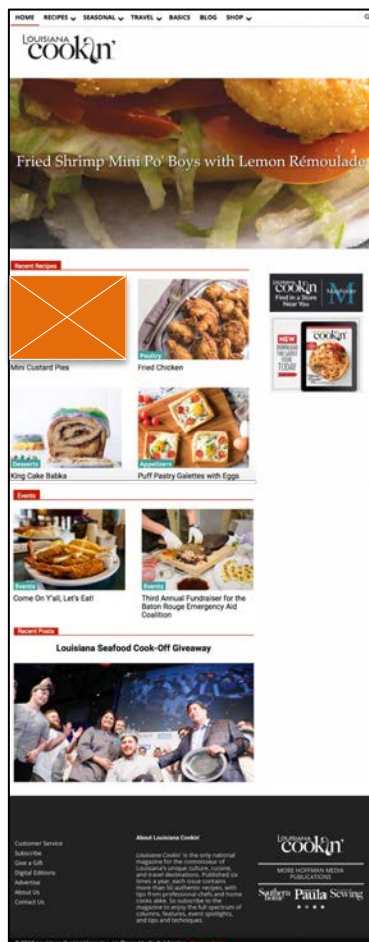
HOME RECIPES SEASONAL TRAVEL BASICS BLOG SHOP

LOUISIANA Cookin'

Fried Shrimp Mini Po' Boys with Lemon Rémoulade

Recent Recipes

Mini Custard Pies

Poultry
Fried Chicken

Desserts
King Cake Babka

Appetizers
Puff Pastry Galettes with Eggs

LOUISIANA Cookin' Find in a Store Near You

NEW DOWNLOAD THE LATEST ISSUE TODAY

Events

Events
Come On Y'all, Let's Eat!

Events
Third Annual Fundraiser for the Baton Rouge Emergency Aid Coalition

Recent Posts

Louisiana Seafood Cook-Off Giveaway

Customer Service
Subscribe
Give a Gift
Digital Editions
Advertise
About Us
Contact Us

About Louisiana Cookin'

Louisiana Cookin' is the only national magazine for the connoisseur of Louisiana's unique culture, cuisine, and travel destinations. Published six times a year, each issue contains more than 50 authentic recipes, with tips from professional chefs and home cooks alike. So subscribe to the magazine to enjoy the full spectrum of columns, features, event spotlights, and tips and techniques.

LOUISIANA Cookin'

MORE HOFFMAN MEDIA PUBLICATIONS

Southern Lady Paula Sewing

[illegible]